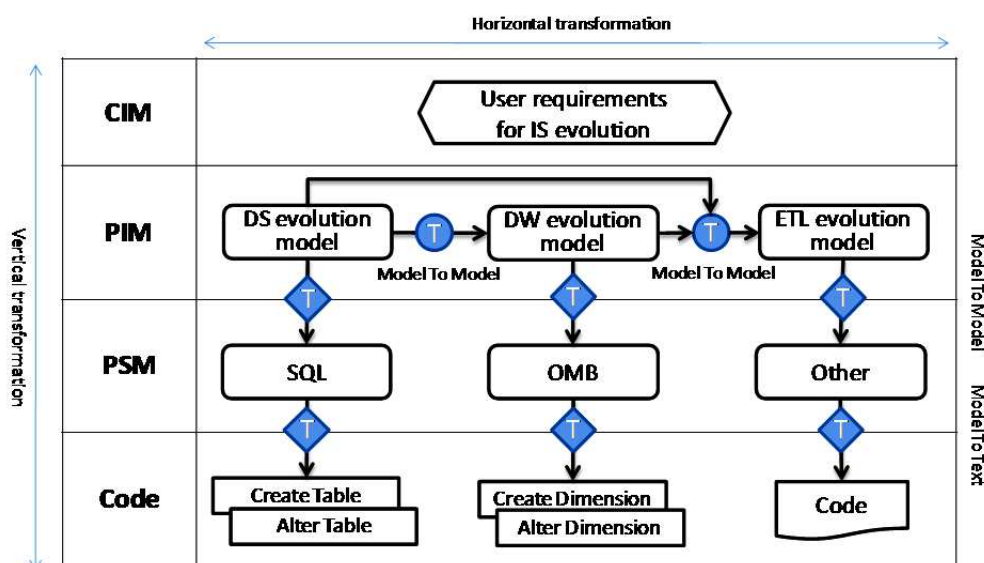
Horizontal transformation

Vertical transformation

CIM

User requirements for IS evolution

PIM

DS evolution model

T

Model To Model

DW evolution model

T

Model To Model

ETL evolution model

Model To Model

T

T

T

PSM

SQL

OMB

Other

Model To Text

T

T

T

Code

Create Table

Alter Table

Create Dimension

Alter Dimension

Code